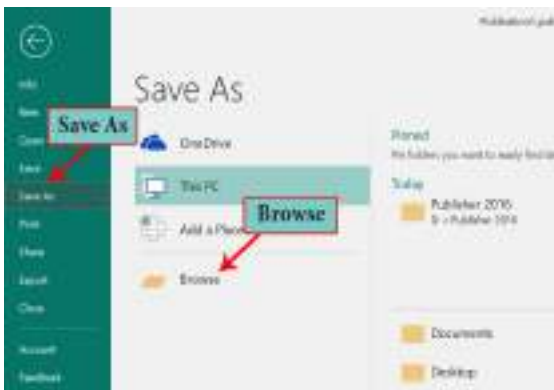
Publication1.pub

Info
New
Open
Save
Save As
Print
Share
Export
Close
Account
Feedback

Save As

Save As

OneDrive

This PC

Add a Place

Browse

Browse

Pinned
Pin folders you want to easily find later.

Today

Publisher 2016
D: » Publisher 2016

Documents

Desktop